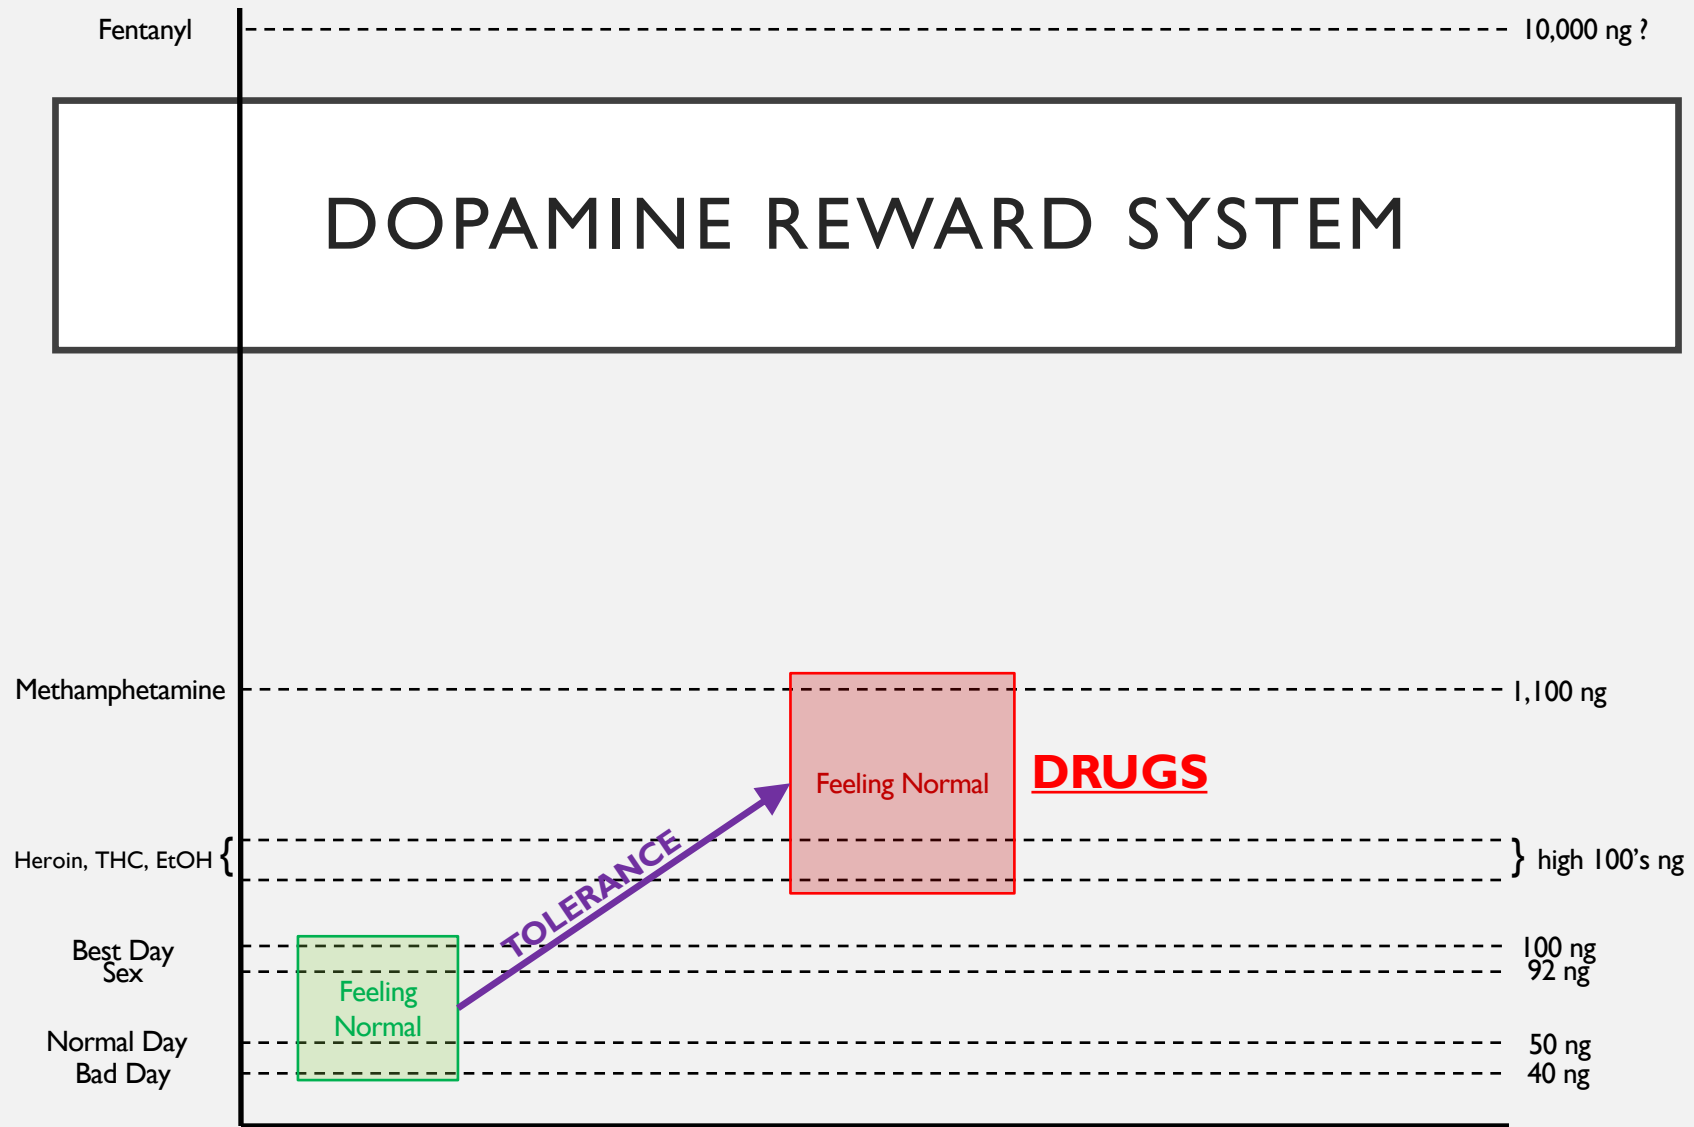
Fentanyl

10,000 ng ?

DOPAMINE REWARD SYSTEM

Methamphetamine

1,100 ng

Feeling Normal

DRUGS

Heroin, THC, EtOH {

} high 100's ng

TOLERANCE

Best Day
Sex

100 ng
92 ng

Feeling Normal

Normal Day
Bad Day

50 ng
40 ng